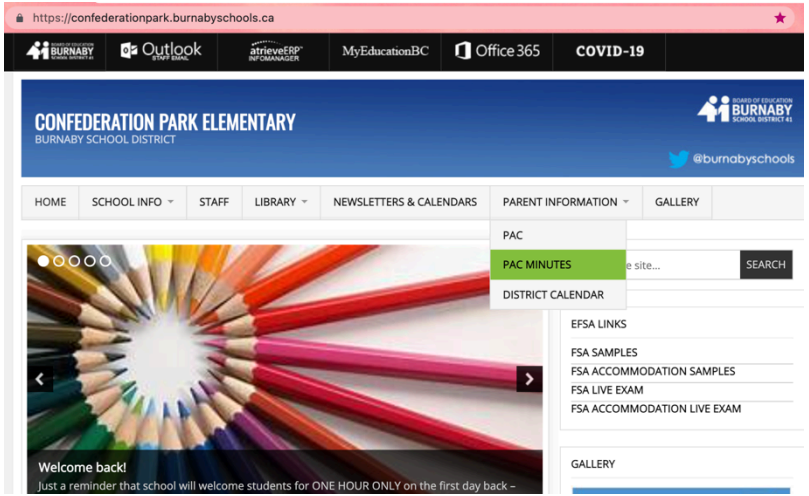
https://confederationpark.burnabyschools.ca

BOARD OF EDUCATION BURNABY SCHOOL DISTRICT 41 | Outlook STAFF EMAIL | atrieveERP INFOMANAGER | MyEducationBC | Office 365 | COVID-19

CONFEDERATION PARK ELEMENTARY
BURNABY SCHOOL DISTRICT

BOARD OF EDUCATION BURNABY SCHOOL DISTRICT 41

@burnabyschools

HOME | SCHOOL INFO | STAFF | LIBRARY | NEWSLETTERS & CALENDARS | PARENT INFORMATION | GALLERY

PAC
PAC MINUTES
DISTRICT CALENDAR

e site...
SEARCH

EFSA LINKS

FSA SAMPLES
FSA ACCOMMODATION SAMPLES
FSA LIVE EXAM
FSA ACCOMMODATION LIVE EXAM

GALLERY

Welcome back!
Just a reminder that school will welcome students for ONE HOUR ONLY on the first day back –